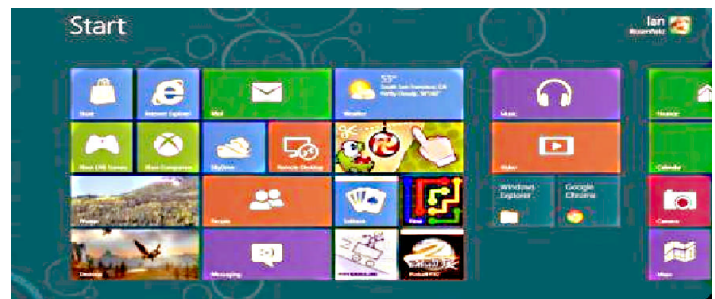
Start

Ian

Store

Internet Explorer

Mail

Weather

Music

Xbox LIVE Games

Xbox Companion

SkyDrive

Remote Desktop

Video

Calendar

People

Solitaire

Flow

Windows Explorer

Google Chrome

Camera

Desktop

Messaging

Maps